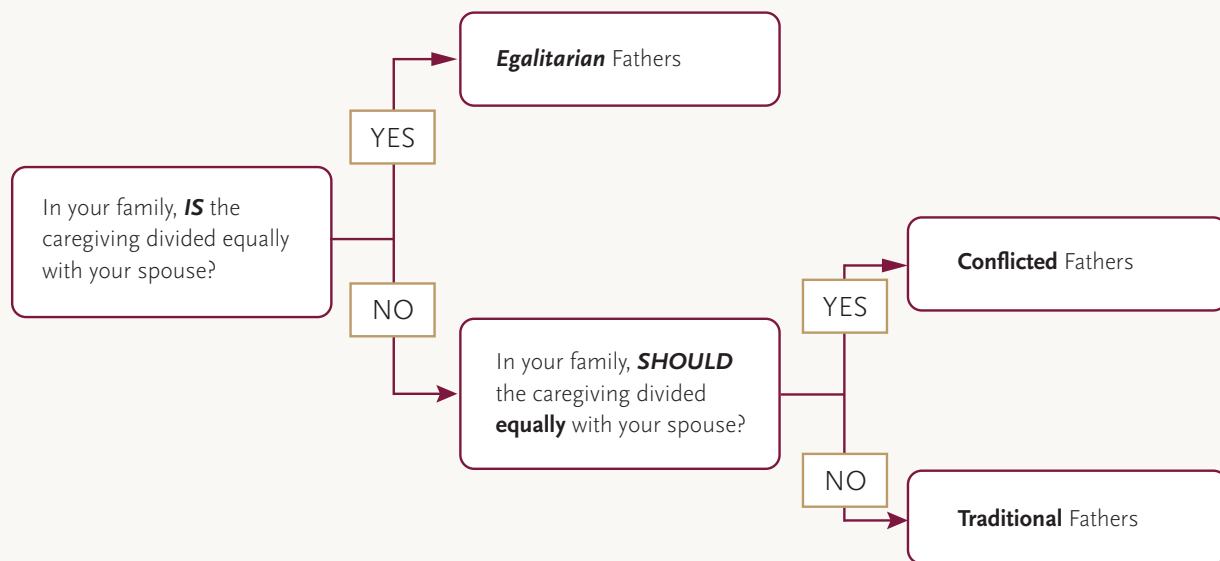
In your family, ***IS*** the caregiving divided equally with your spouse?

YES

***Egalitarian*** Fathers

NO

In your family, ***SHOULD*** the caregiving divided **equally** with your spouse?

YES

**Conflicted** Fathers

NO

**Traditional** Fathers